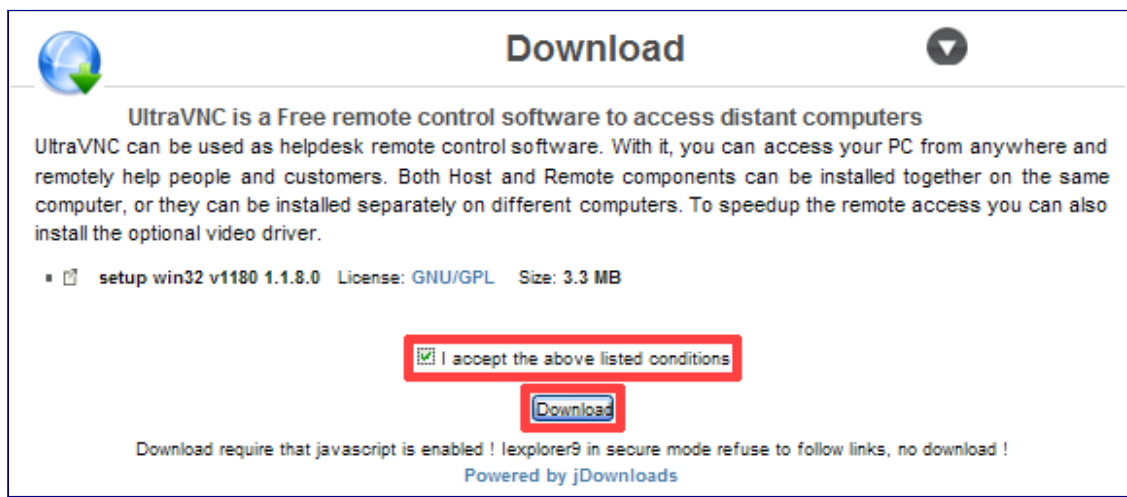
Download

UltraVNC is a Free remote control software to access distant computers

UltraVNC can be used as helpdesk remote control software. With it, you can access your PC from anywhere and remotely help people and customers. Both Host and Remote components can be installed together on the same computer, or they can be installed separately on different computers. To speedup the remote access you can also install the optional video driver.

setup win32 v1180 1.1.8.0 License: GNU/GPL Size: 3.3 MB

I accept the above listed conditions

Download

Download require that javascript is enabled ! Iexplorer9 in secure mode refuse to follow links, no download !

Powered by jDownloads